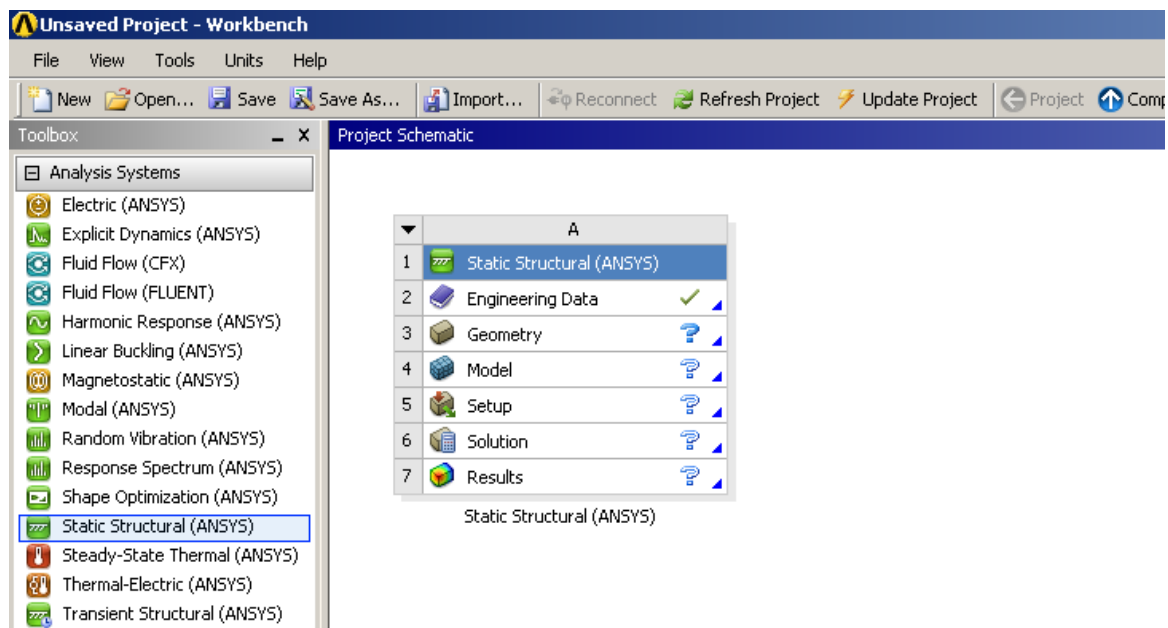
Unsaved Project - Workbench

File View Tools Units Help

New Open... Save Save As... Import... Reconnect Refresh Project Update Project Project Comp

Toolbox _ X

Project Schematic

⊟ Analysis Systems
Electric (ANSYS)
Explicit Dynamics (ANSYS)
Fluid Flow (CFX)
Fluid Flow (FLUENT)
Harmonic Response (ANSYS)
Linear Buckling (ANSYS)
Magnetostatic (ANSYS)
Modal (ANSYS)
Random Vibration (ANSYS)
Response Spectrum (ANSYS)
Shape Optimization (ANSYS)
Static Structural (ANSYS)
Steady-State Thermal (ANSYS)
Thermal-Electric (ANSYS)
Transient Structural (ANSYS)

| | A |
|---|---|
| 1 | Static Structural (ANSYS) |
| 2 | Engineering Data ✓ |
| 3 | Geometry ? |
| 4 | Model ? |
| 5 | Setup ? |
| 6 | Solution ? |
| 7 | Results ? |

Static Structural (ANSYS)